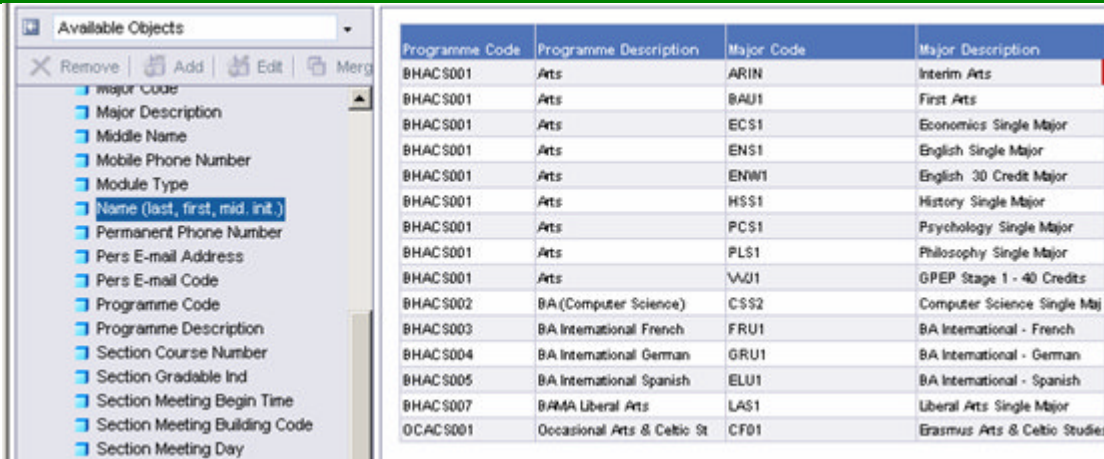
Available Objects

Remove | Add | Edit | Merg

Major Code
Major Description
Middle Name
Mobile Phone Number
Module Type
Name (last, first, mid. init.)
Permanent Phone Number
Pers E-mail Address
Pers E-mail Code
Programme Code
Programme Description
Section Course Number
Section Gradable Ind
Section Meeting Begin Time
Section Meeting Building Code
Section Meeting Day

| Programme Code | Programme Description | Major Code | Major Description |
|---|---|---|---|
| BHACS001 | Arts | ARIN | Interim Arts |
| BHACS001 | Arts | BAU1 | First Arts |
| BHACS001 | Arts | ECS1 | Economics Single Major |
| BHACS001 | Arts | ENS1 | English Single Major |
| BHACS001 | Arts | ENW1 | English 30 Credit Major |
| BHACS001 | Arts | HSS1 | History Single Major |
| BHACS001 | Arts | PCS1 | Psychology Single Major |
| BHACS001 | Arts | PLS1 | Philosophy Single Major |
| BHACS001 | Arts | VAJ1 | GPEP Stage 1 - 40 Credits |
| BHACS002 | BA(Computer Science) | CSS2 | Computer Science Single Maj |
| BHACS003 | BA International French | FRU1 | BA International - French |
| BHACS004 | BA International German | GRU1 | BA International - German |
| BHACS005 | BA International Spanish | ELU1 | BA International - Spanish |
| BHACS007 | BAMA Liberal Arts | LAS1 | Liberal Arts Single Major |
| OCACS001 | Occasional Arts & Celtic St | CF01 | Erasmus Arts & Celtic Studie |